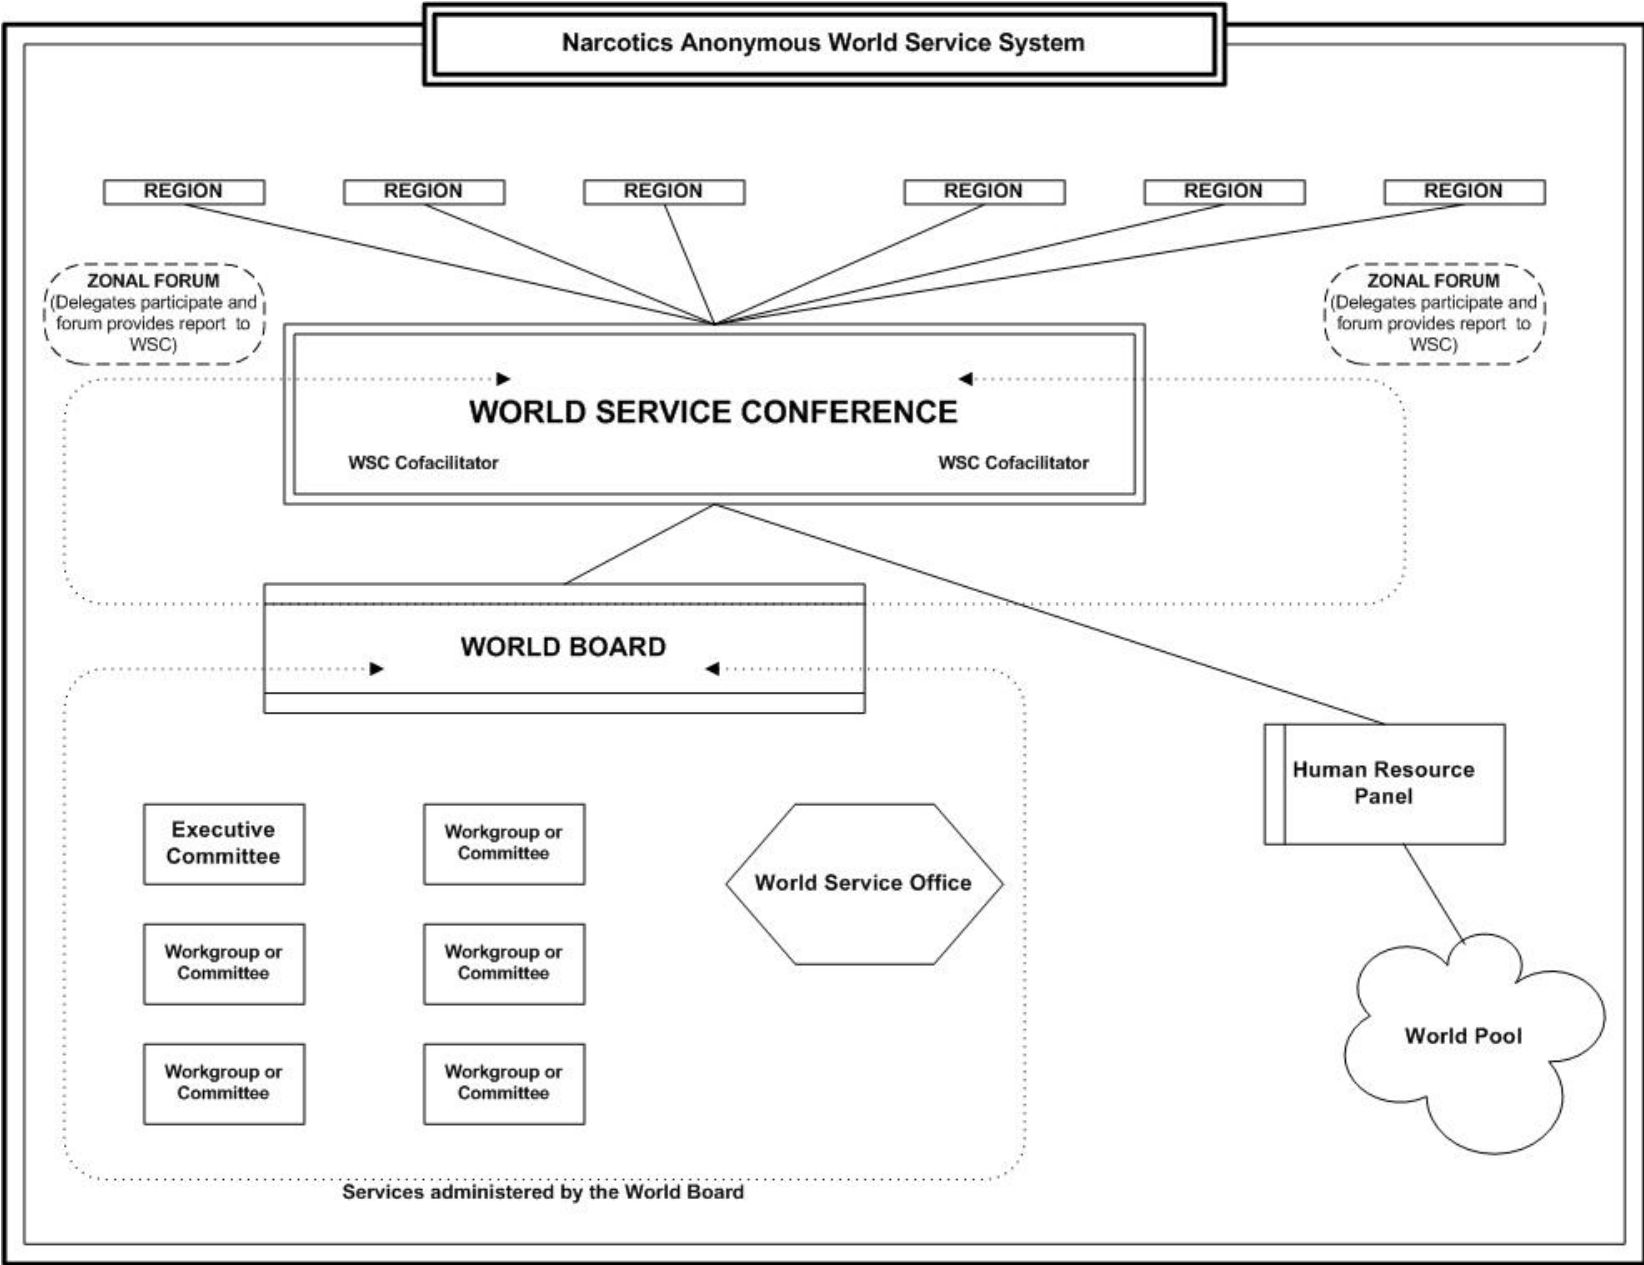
Narcotics Anonymous World Service System

REGION

REGION

REGION

REGION

REGION

REGION

ZONAL FORUM (Delegates participate and forum provides report to WSC)

ZONAL FORUM (Delegates participate and forum provides report to WSC)

WORLD SERVICE CONFERENCE

WSC Cofacilitator

WSC Cofacilitator

WORLD BOARD

Human Resource Panel

Executive Committee

Workgroup or Committee

World Service Office

Workgroup or Committee

Workgroup or Committee

Workgroup or Committee

Workgroup or Committee

World Pool

Workgroup or Committee

Services administered by the World Board